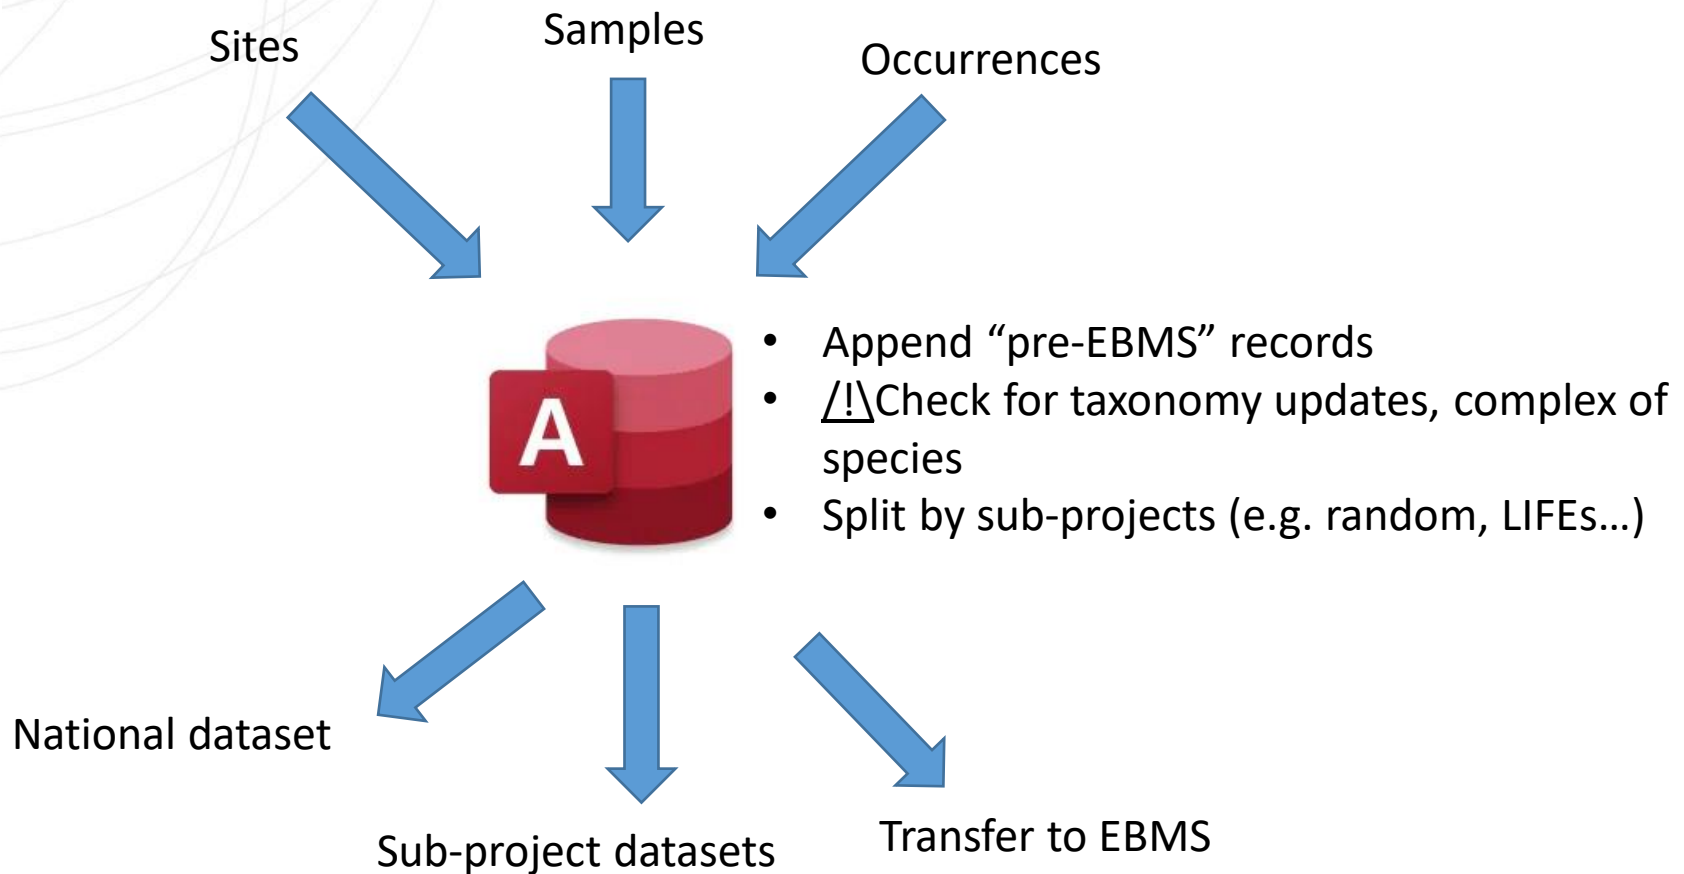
Sites

Samples

Occurrences

A

• Append “pre-EBMS” records
• /!\Check for taxonomy updates, complex of species
• Split by sub-projects (e.g. random, LIFEs…)

National dataset

Sub-project datasets

Transfer to EBMS